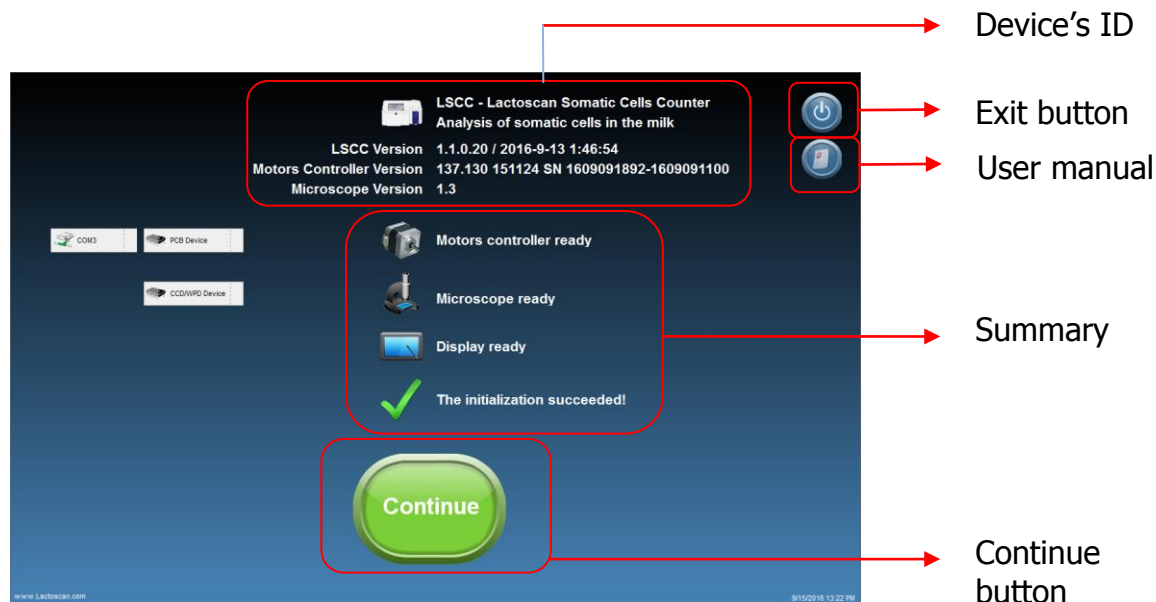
Device's ID

LSCC - Lactoscan Somatic Cells Counter
Analysis of somatic cells in the milk

LSCC Version 1.1.0.20 / 2016-9-13 1:46:54
Motors Controller Version 137.130 151124 SN 1609091892-1609091100
Microscope Version 1.3

Exit button

User manual

COM3

PCB Device

CCD/WPD Device

Motors controller ready

Microscope ready

Display ready

The initialization succeeded!

Summary

Continue

Continue button

www.Lactoscan.com

9/15/2016 13:22 PM